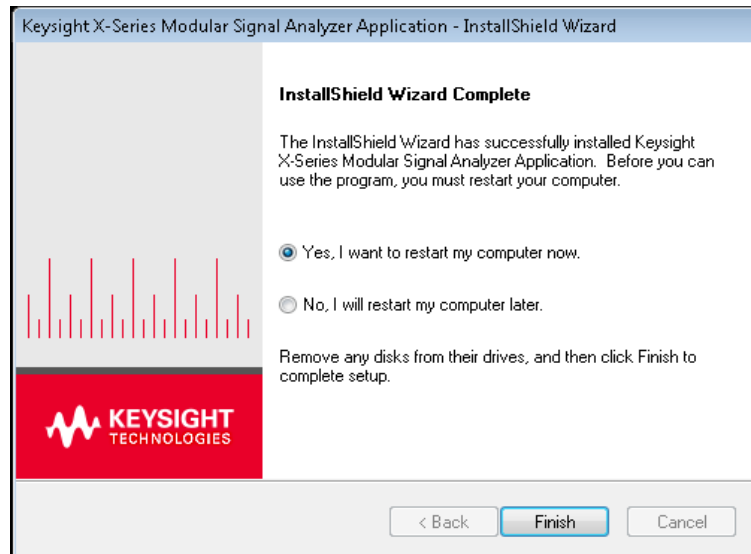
Keysight X-Series Modular Signal Analyzer Application - InstallShield Wizard

KEYSIGHT
TECHNOLOGIES

InstallShield Wizard Complete

The InstallShield Wizard has successfully installed Keysight X-Series Modular Signal Analyzer Application. Before you can use the program, you must restart your computer.

Yes, I want to restart my computer now.

No, I will restart my computer later.

Remove any disks from their drives, and then click Finish to complete setup.

< Back
Finish
Cancel